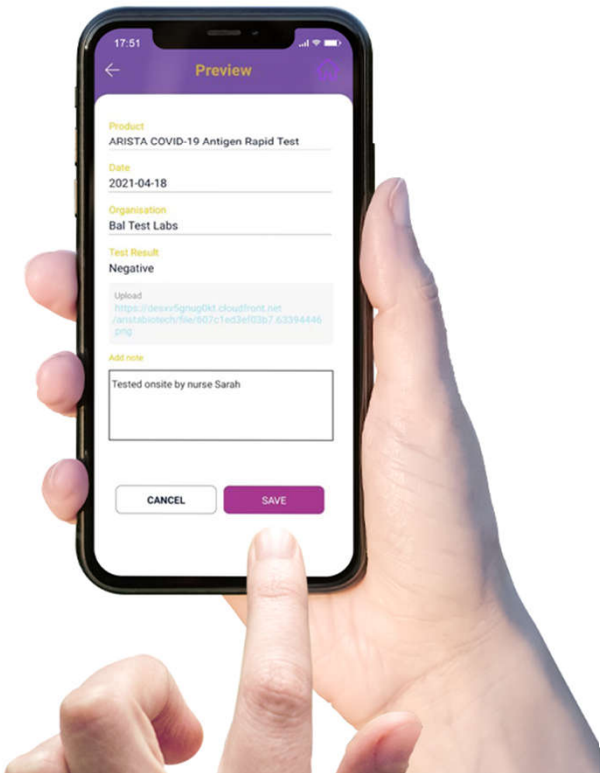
17:51

Preview

Product
ARISTA COVID-19 Antigen Rapid Test

Date
2021-04-18

Organisation
Bal Test Labs

Test Result
Negative

Upload
https://desvv5gnug0kt.cloudfront.net/aristabiotech/file/607c1ed3ef03b7.63394446.png

Add note
Tested onsite by nurse Sarah

CANCEL
SAVE